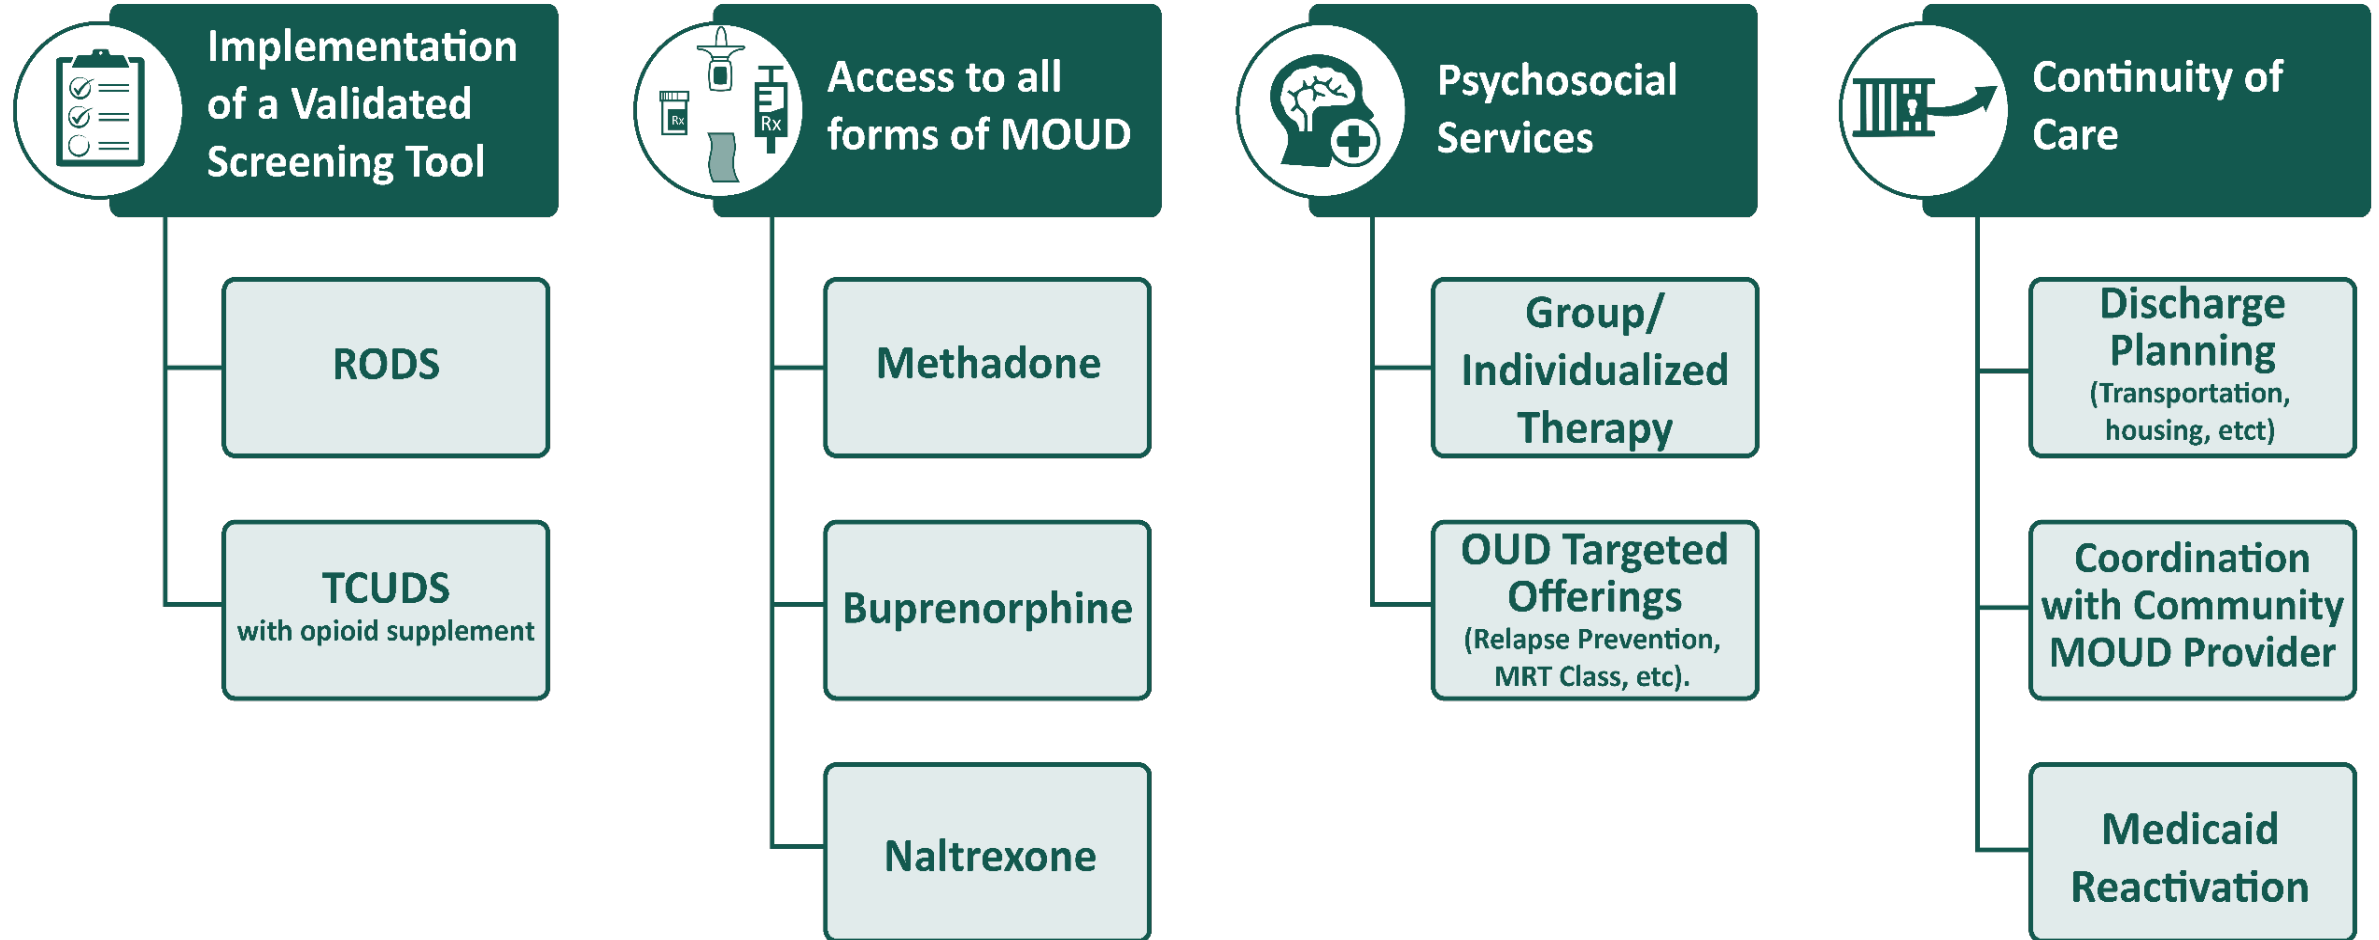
Implementation of a Validated Screening Tool

RODS

TCUDS
with opioid supplement

Access to all forms of MOUD

Rx

Rx

Methadone

Buprenorphine

Naltrexone

Psychosocial Services

Group/ Individualized Therapy

OUD Targeted Offerings
(Relapse Prevention, MRT Class, etc).

Continuity of Care

Discharge Planning
(Transportation, housing, etct)

Coordination with Community MOUD Provider

Medicaid Reactivation